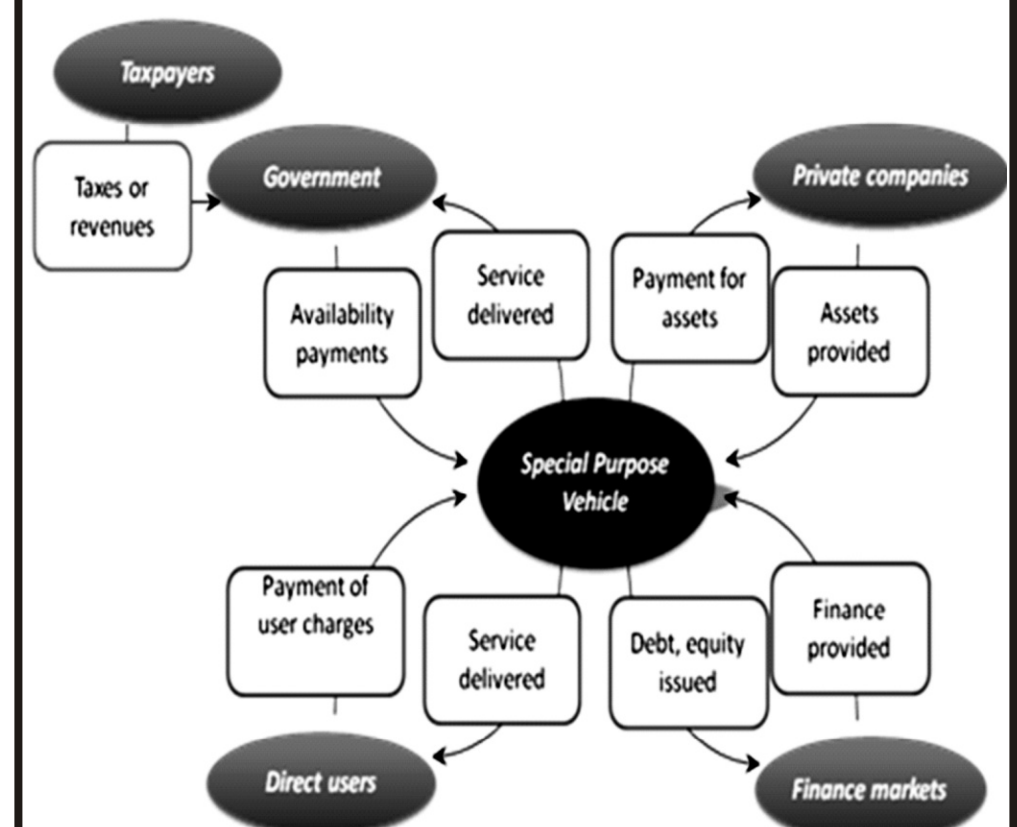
Taxpayers

Taxes or revenues

Government

Private companies

Service delivered

Payment for assets

Availability payments

Assets provided

Special Purpose Vehicle

Payment of user charges

Service delivered

Debt, equity issued

Finance provided

Direct users

Finance markets